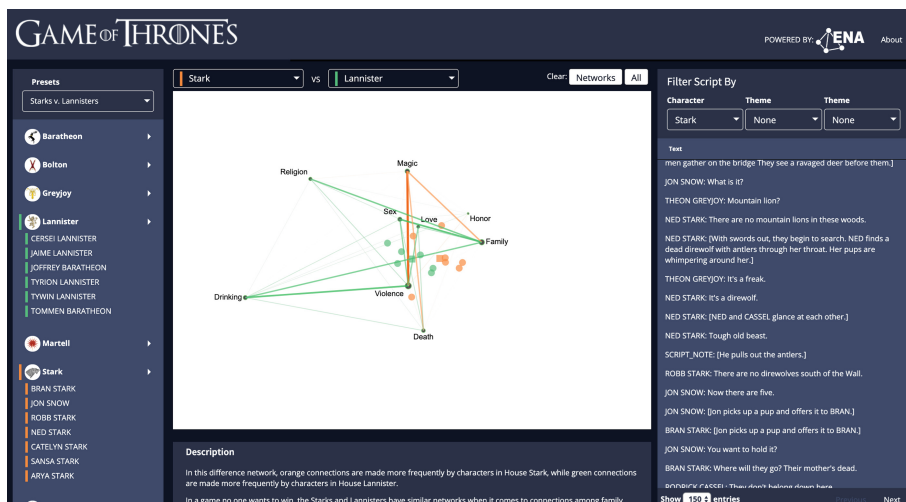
GAME OF THRONES

POWERED BY: ENA
About

Presets
Starks v. Lannisters

Baratheon
Bolton
Greyjoy
Lannister
CERSEI LANNISTER
JAIME LANNISTER
JOFFREY BARATHEON
TYRION LANNISTER
TYWIN LANNISTER
TOMMEN BARATHEON
Martell
Stark
BRAN STARK
JON SNOW
ROBB STARK
NED STARK
CATELYN STARK
SANSA STARK
ARYA STARK

Stark
vs
Lannister
Clear:
Networks
All

Religion
Magic
Sex
Love
Honor
Family
Drinking
Violence
Death

Description

In this difference network, orange connections are made more frequently by characters in House Stark, while green connections are made more frequently by characters in House Lannister.

In a game no one wants to win, the Starks and Lannisters have similar networks when it comes to connections among family

Filter Script By
Character
Stark
Theme
None
Theme
None

Text
men gather on the bridge They see a ravaged deer before them.]
JON SNOW: What is it?
THEON GREYJOY: Mountain lion?
NED STARK: There are no mountain lions in these woods.
NED STARK: [With swords out, they begin to search. NED finds a dead direwolf with antlers through her throat. Her pups are whimpering around her.]
THEON GREYJOY: It's a freak.
NED STARK: It's a direwolf.
NED STARK: [NED and CASSEL glance at each other.]
NED STARK: Tough old beast.
SCRIPT_NOTE: [He pulls out the antlers.]
ROBB STARK: There are no direwolves south of the Wall.
JON SNOW: Now there are five.
JON SNOW: [Jon picks up a pup and offers it to BRAN.]
BRAN STARK: [Jon picks up a pup and offers it to BRAN.]
JON SNOW: You want to hold it?
BRAN STARK: Where will they go? Their mother's dead.
RODRICK CASSEL: They don't belong here.

Show 150 entries
Next